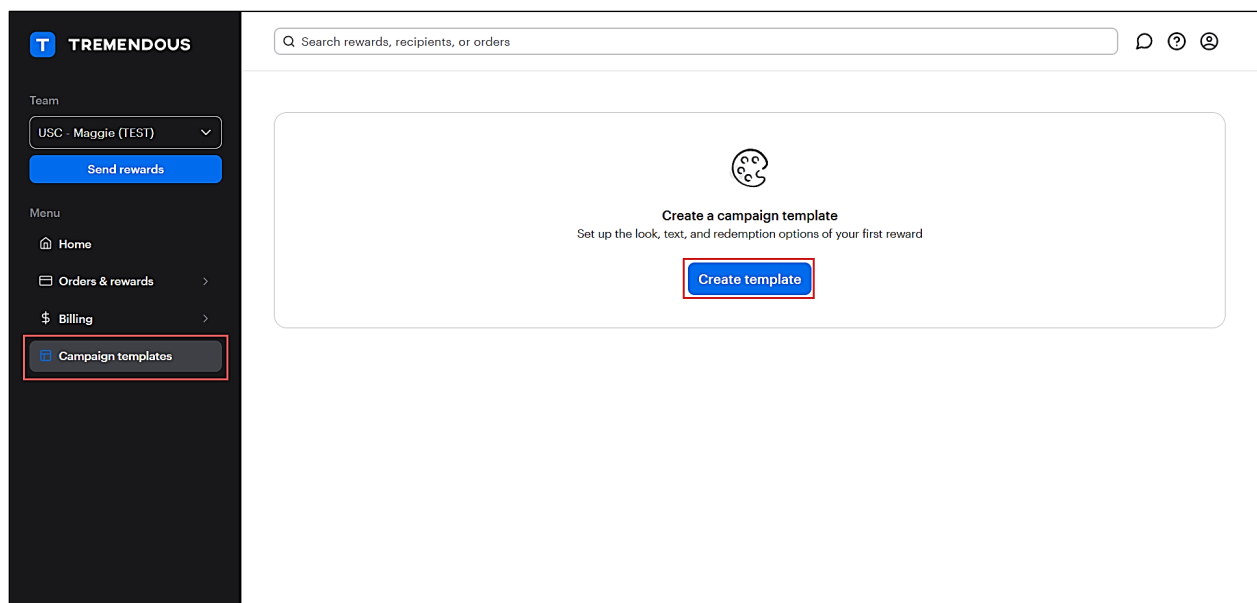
T TREMENDOUS

Team

USC - Maggie (TEST)

Send rewards

Menu

Home

Orders & rewards

Billing

Campaign templates

Search rewards, recipients, or orders

Create a campaign template

Set up the look, text, and redemption options of your first reward

Create template